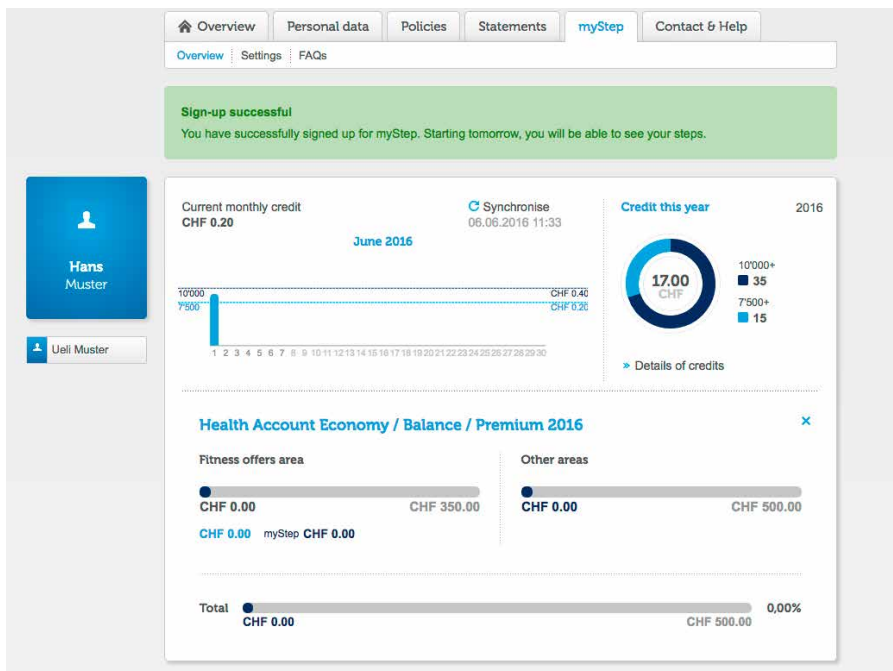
Overview | Personal data | Policies | Statements | myStep | Contact & Help

Overview | Settings | FAQs

Sign-up successful
You have successfully signed up for myStep. Starting tomorrow, you will be able to see your steps.

Hans
Muster

Ueli Muster

Current monthly credit
CHF 0.20

Synchronise
06.06.2016 11:33

June 2016

10'000
7'500
CHF 0.40
CHF 0.20

1 2 3 4 5 6 7 8 9 10 11 12 13 14 15 16 17 18 19 20 21 22 23 24 25 26 27 28 29 30

Credit this year
2016

17.00
CHF

10'000+
35
7'500+
15

» Details of credits

Health Account Economy / Balance / Premium 2016

×

Fitness offers area
CHF 0.00
CHF 350.00
CHF 0.00 myStep CHF 0.00

Other areas
CHF 0.00
CHF 500.00

Total
CHF 0.00
CHF 500.00
0,00%